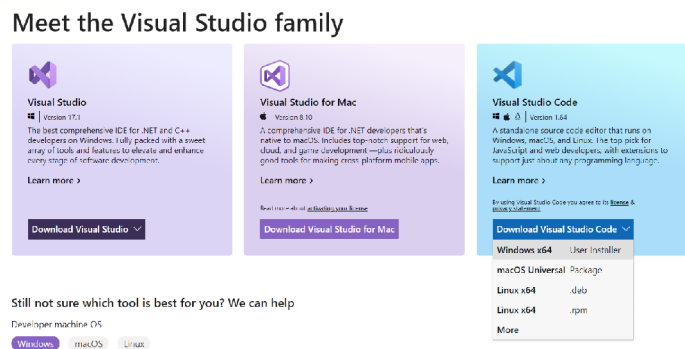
Meet the Visual Studio family

Visual Studio

Version 17.1

The best comprehensive IDE for .NET and C++ developers on Windows. Fully packed with a sweet array of tools and features to elevate and enhance every stage of software development.

Learn more >

Download Visual Studio

Visual Studio for Mac

Version 8.10

A comprehensive IDE for .NET developers that's native to macOS. Includes top-notch support for web, cloud, and game development—plus ridiculously good tools for making cross platform mobile apps.

Learn more >

Read more about activating your license

Download Visual Studio for Mac

Visual Studio Code

Version 1.64

A standalone source code editor that runs on Windows, macOS, and Linux. The top pick for JavaScript and web developers, with extensions to support just about any programming language.

Learn more >

By using Visual Studio Code you agree to its license & privacy statement

Download Visual Studio Code

Windows x64 User Installer
macOS Universal Package
Linux x64 .deb
Linux x64 .rpm
More

Still not sure which tool is best for you? We can help

Developer machine OS

Windows macOS Linux